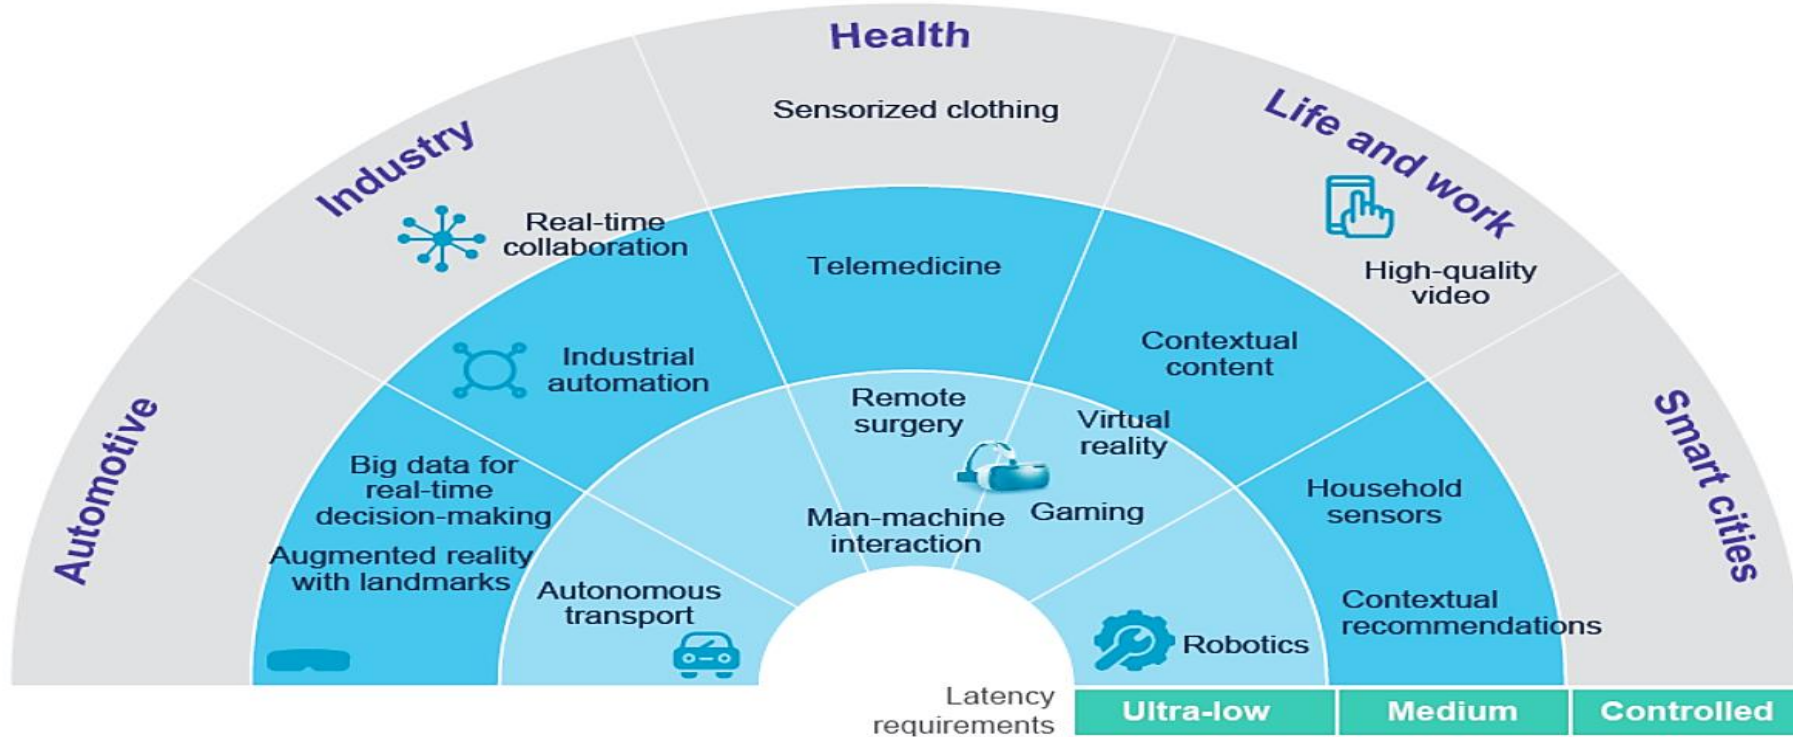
Automotive

Industry

Health

Life and work

Smart cities

Sensorized clothing

Real-time collaboration

Telemedicine

High-quality video

Industrial automation

Contextual content

Remote surgery

Virtual reality

Big data for real-time decision-making

Man-machine interaction

Gaming

Household sensors

Augmented reality with landmarks

Autonomous transport

Robotics

Contextual recommendations

Latency requirements

Ultra-low

Medium

Controlled